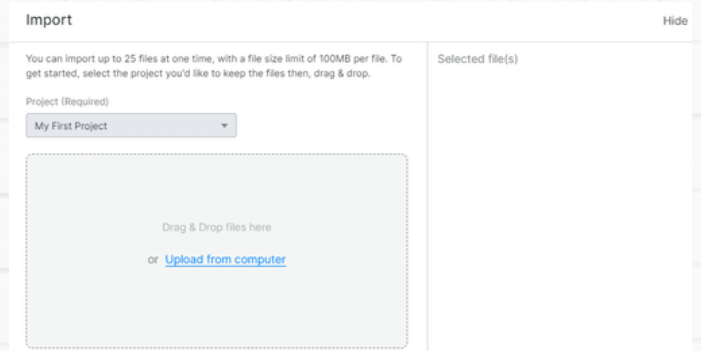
Import

Hide

You can import up to 25 files at one time, with a file size limit of 100MB per file. To get started, select the project you'd like to keep the files then, drag & drop.

Project (Required)

My First Project

Drag & Drop files here

or Upload from computer

Selected file(s)